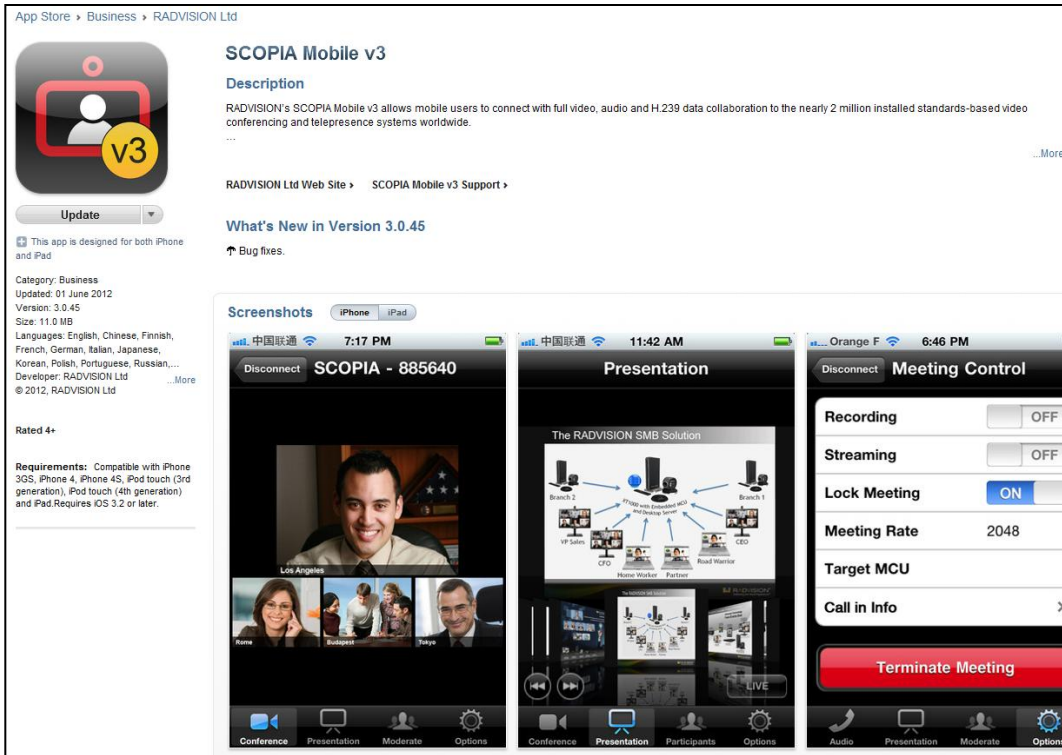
App Store › Business › RADVISION Ltd

v3

Update

This app is designed for both iPhone and iPad

Category: Business
Updated: 01 June 2012
Version: 3.0.45
Size: 11.0 MB
Languages: English, Chinese, Finnish, French, German, Italian, Japanese, Korean, Polish, Portuguese, Russian,... ...More
Developer: RADVISION Ltd
© 2012, RADVISION Ltd

Rated 4+

Requirements: Compatible with iPhone 3GS, iPhone 4, iPhone 4S, iPod touch (3rd generation), iPod touch (4th generation) and iPad.Requires iOS 3.2 or later.

SCOPIA Mobile v3

Description

RADVISION's SCOPIA Mobile v3 allows mobile users to connect with full video, audio and H.239 data collaboration to the nearly 2 million installed standards-based video conferencing and telepresence systems worldwide.
...

...More

RADVISION Ltd Web Site › SCOPIA Mobile v3 Support ›

What's New in Version 3.0.45

Bug fixes.

Screenshots iPhone iPad

中国联通 7:17 PM
Disconnect SCOPIA - 885640
Los Angeles
Rome Budapest Tokyo
Conference Presentation Moderate Options

中国联通 11:42 AM
Presentation
The RADVISION SMB Solution
Branch 2 Branch 1 VP Sales CFO Home Worker Partner Road Warrior CEO
LIVE
Conference Presentation Participants Options

Orange F 6:46 PM
Disconnect Meeting Control
Recording OFF
Streaming OFF
Lock Meeting ON
Meeting Rate 2048
Target MCU
Call in Info
Terminate Meeting
Audio Presentation Moderate Options